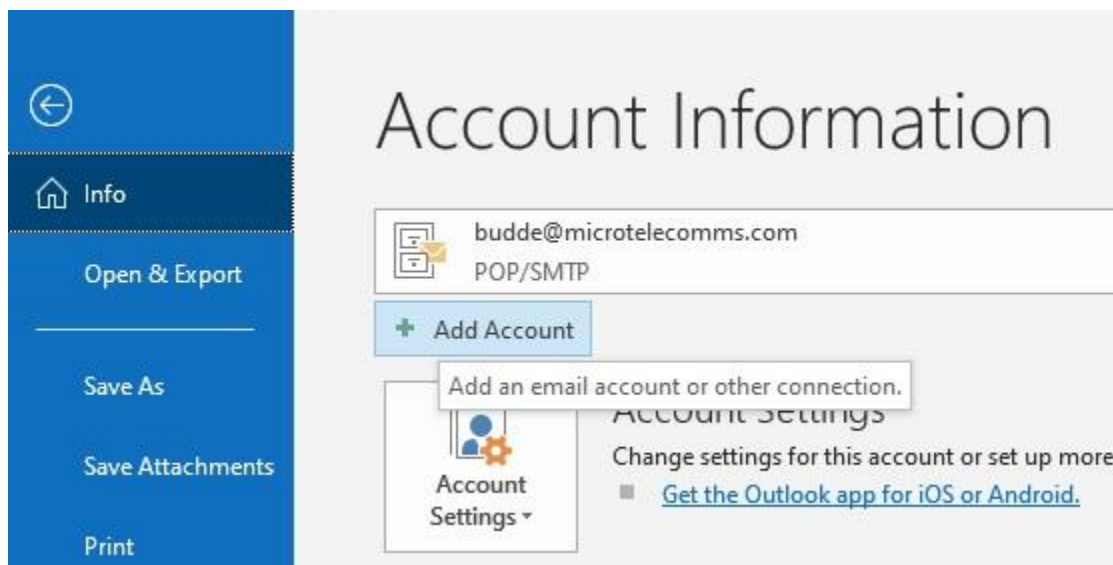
Info

Open & Export

Save As

Save Attachments

Print

Account Information

budde@microtelecomms.com
POP/SMTP

Add Account

Add an email account or other connection.

Account Settings

Account Settings

Change settings for this account or set up more

Get the Outlook app for iOS or Android.